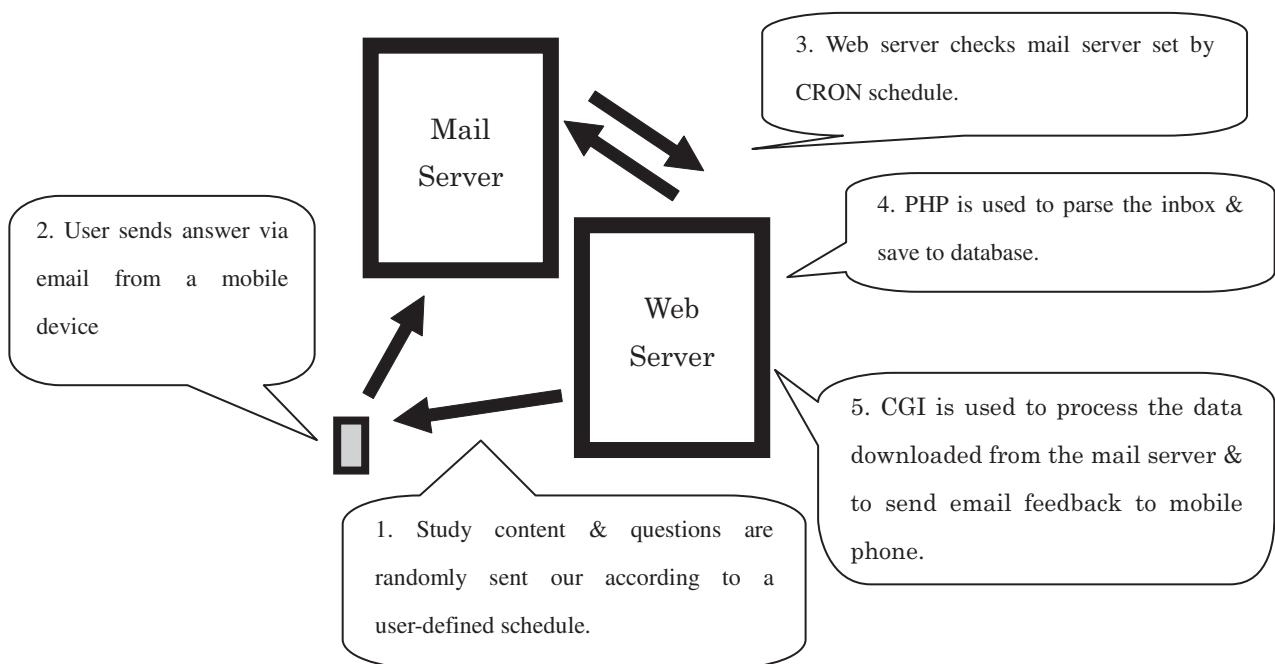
3. Web server checks mail server set by CRON schedule.

Mail Server

4. PHP is used to parse the inbox & save to database.

2. User sends answer via email from a mobile device

Web Server

5. CGI is used to process the data downloaded from the mail server & to send email feedback to mobile phone.

1. Study content & questions are randomly sent our according to a user-defined schedule.